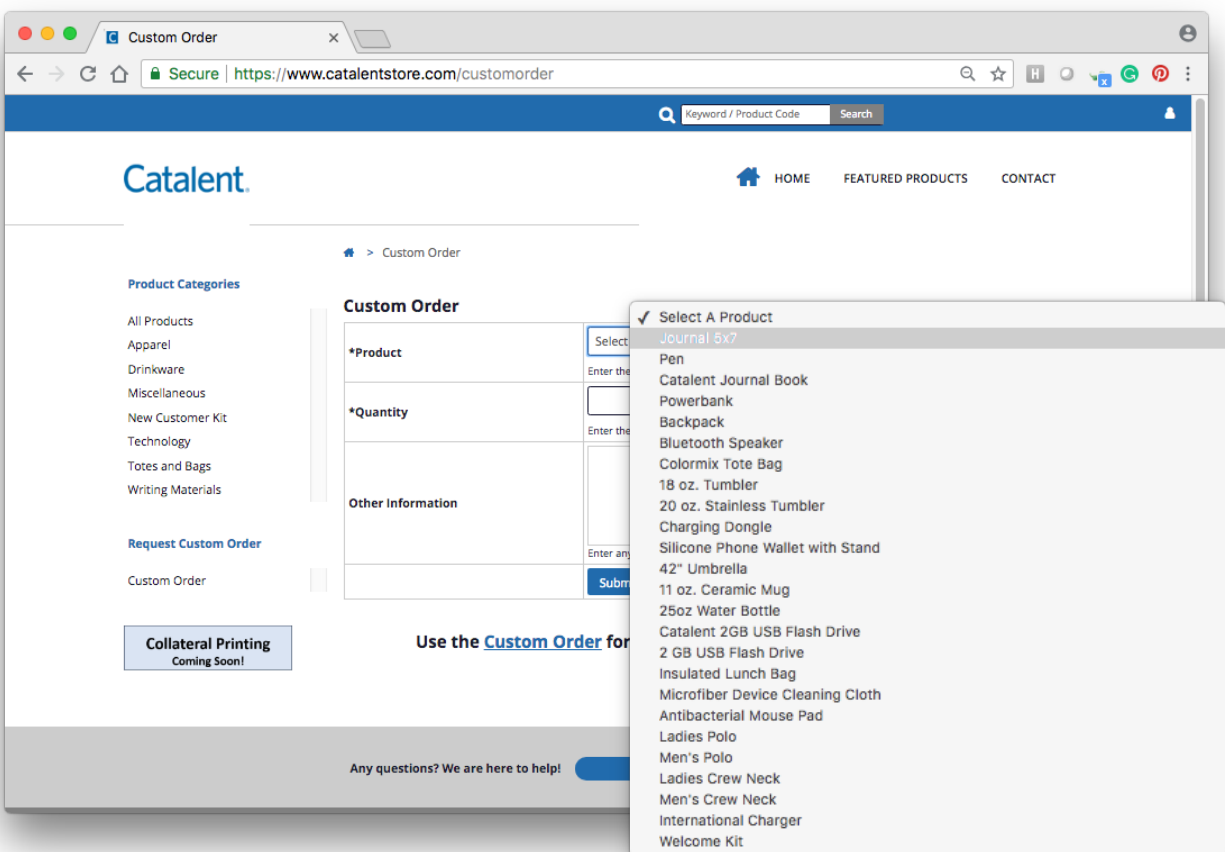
Custom Order

Secure | https://www.catalentstore.com/customorder

Keyword / Product Code Search

Catalent.

HOME FEATURED PRODUCTS CONTACT

> Custom Order

Product Categories

All Products
Apparel
Drinkware
Miscellaneous
New Customer Kit
Technology
Totes and Bags
Writing Materials

Request Custom Order

Custom Order

Collateral Printing
Coming Soon!

Custom Order

| *Product | Select Enter the |
|---|---|
| *Quantity | Enter the |
| Other Information | Enter any |
| | Subm |

Use the Custom Order for

Any questions? We are here to help!

✓ Select A Product
Journal 6x7
Pen
Catalent Journal Book
Powerbank
Backpack
Bluetooth Speaker
Colormix Tote Bag
18 oz. Tumbler
20 oz. Stainless Tumbler
Charging Dongle
Silicone Phone Wallet with Stand
42" Umbrella
11 oz. Ceramic Mug
25oz Water Bottle
Catalent 2GB USB Flash Drive
2 GB USB Flash Drive
Insulated Lunch Bag
Microfiber Device Cleaning Cloth
Antibacterial Mouse Pad
Ladies Polo
Men's Polo
Ladies Crew Neck
Men's Crew Neck
International Charger
Welcome Kit